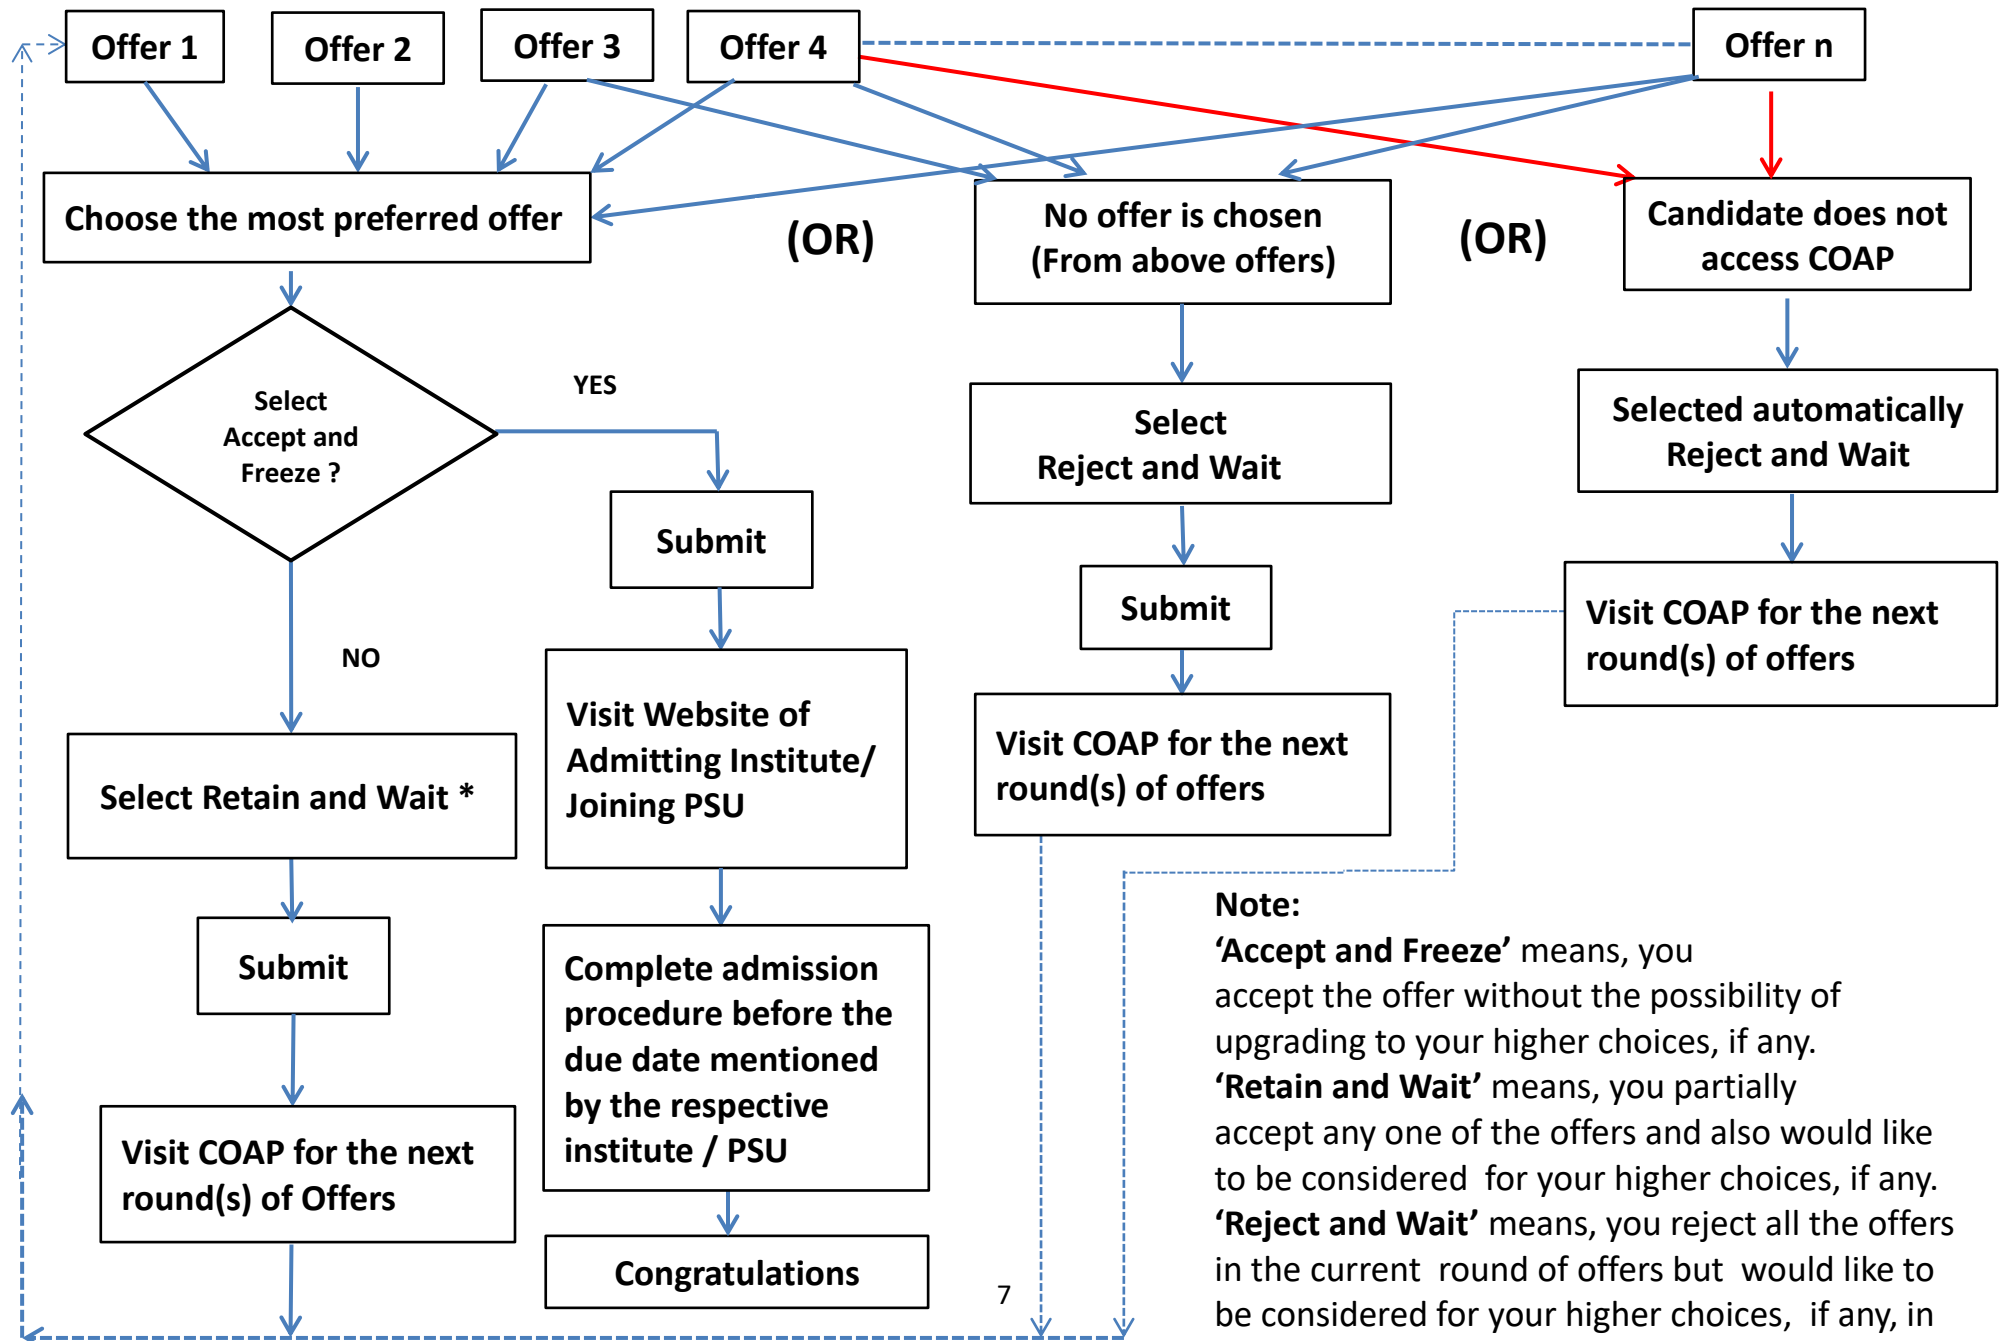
Offer 1

Offer 2

Offer 3

Offer 4

Offer n

Choose the most preferred offer

(OR)

No offer is chosen (From above offers)

(OR)

Candidate does not access COAP

Select Accept and Freeze ?

YES

Submit

NO

Select Retain and Wait *

Submit

Visit COAP for the next round(s) of Offers

Visit Website of Admitting Institute/ Joining PSU

Complete admission procedure before the due date mentioned by the respective institute / PSU

Congratulations

Select Reject and Wait

Submit

Visit COAP for the next round(s) of offers

Selected automatically Reject and Wait

Visit COAP for the next round(s) of offers

7

Note:
'Accept and Freeze' means, you accept the offer without the possibility of upgrading to your higher choices, if any.
'Retain and Wait' means, you partially accept any one of the offers and also would like to be considered for your higher choices, if any.
'Reject and Wait' means, you reject all the offers in the current round of offers but would like to be considered for your higher choices, if any, in